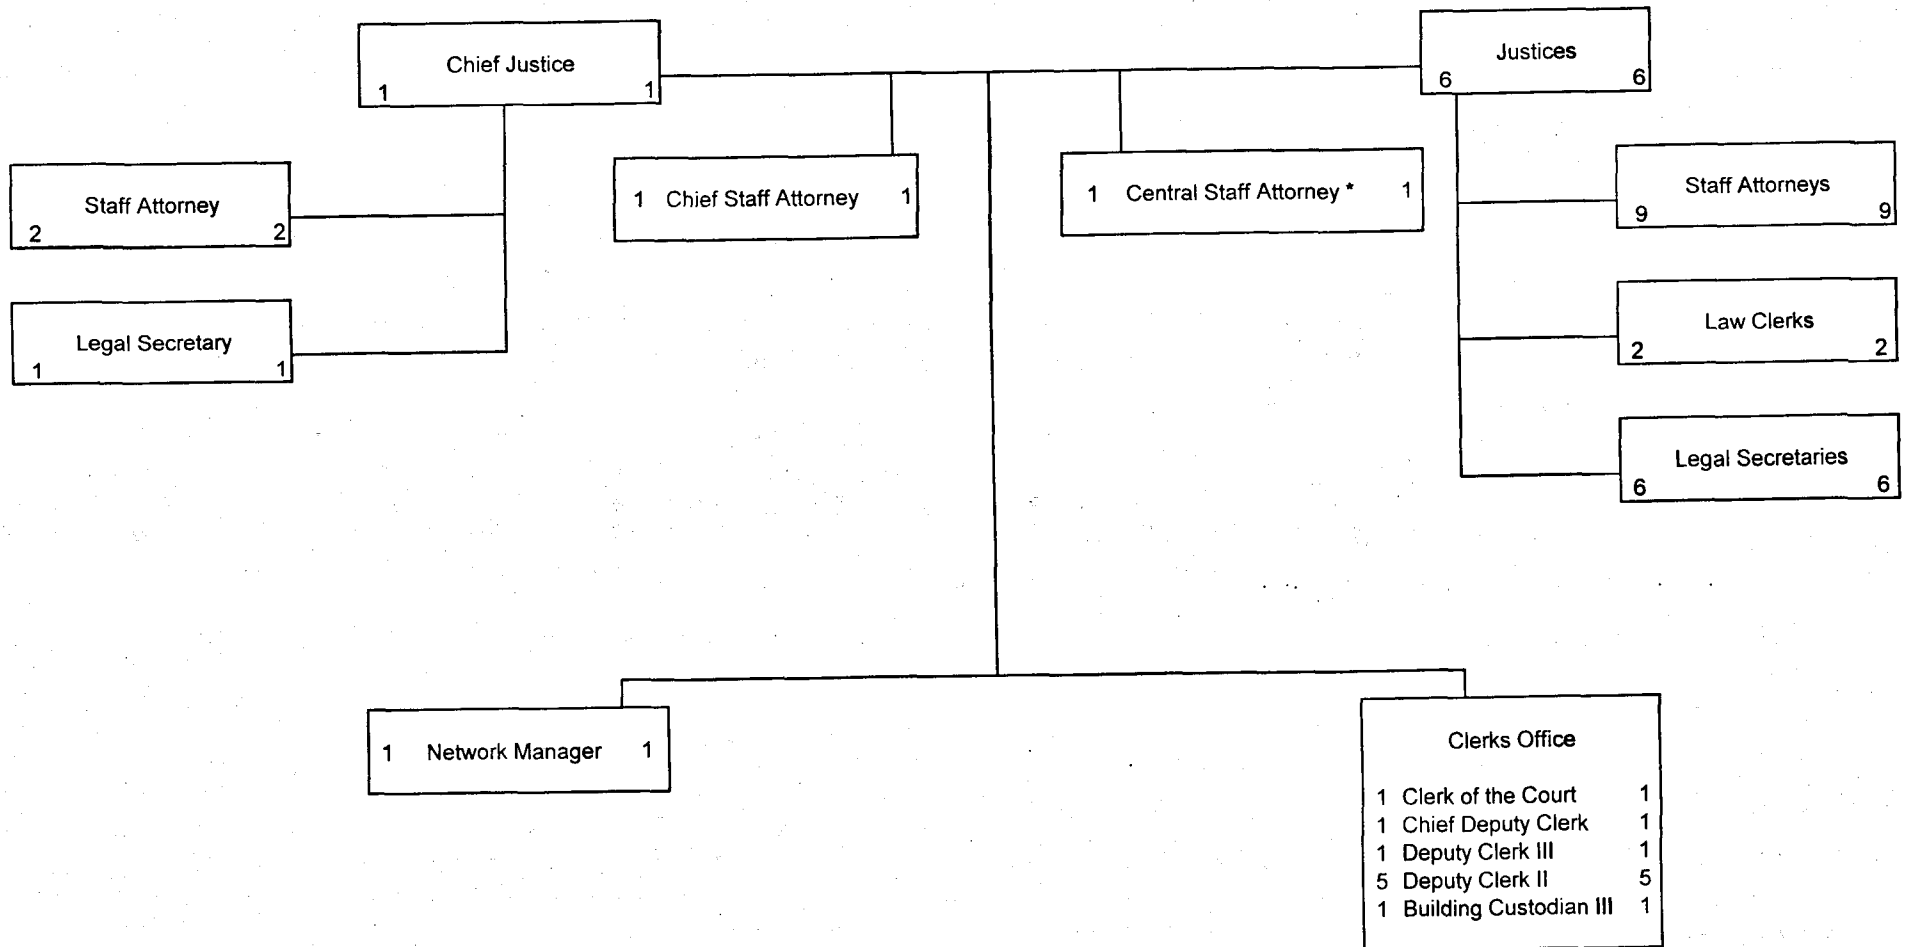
Chief Justice
1 1

Justices
6 6

Staff Attorney
2 2

Legal Secretary
1 1

1 Chief Staff Attorney 1

1 Central Staff Attorney * 1

Staff Attorneys
9 9

Law Clerks
2 2

Legal Secretaries
6 6

1 Network Manager 1

Clerks Office

1 Clerk of the Court 1
1 Chief Deputy Clerk 1
1 Deputy Clerk III 1
5 Deputy Clerk II 5
1 Building Custodian III 1